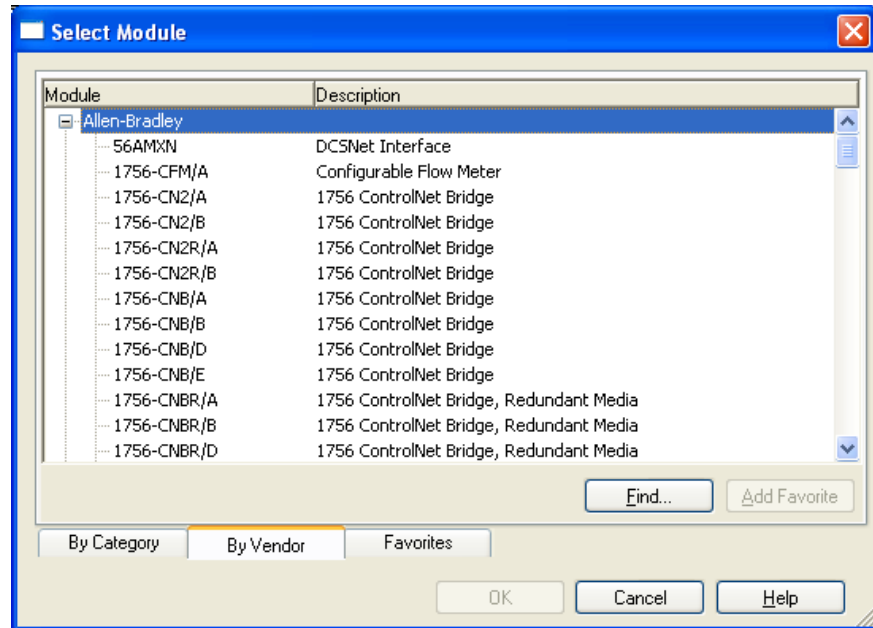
Select Module

| Module | Description |
|---|---|
| Allen-Bradley | |
| 56AMXN | DCSNet Interface |
| 1756-CFM/A | Configurable Flow Meter |
| 1756-CN2/A | 1756 ControlNet Bridge |
| 1756-CN2/B | 1756 ControlNet Bridge |
| 1756-CN2R/A | 1756 ControlNet Bridge |
| 1756-CN2R/B | 1756 ControlNet Bridge |
| 1756-CNB/A | 1756 ControlNet Bridge |
| 1756-CNB/B | 1756 ControlNet Bridge |
| 1756-CNB/D | 1756 ControlNet Bridge |
| 1756-CNB/E | 1756 ControlNet Bridge |
| 1756-CNBR/A | 1756 ControlNet Bridge, Redundant Media |
| 1756-CNBR/B | 1756 ControlNet Bridge, Redundant Media |
| 1756-CNBR/D | 1756 ControlNet Bridge, Redundant Media |

Find...
Add Favorite

By Category
By Vendor
Favorites

OK
Cancel
Help